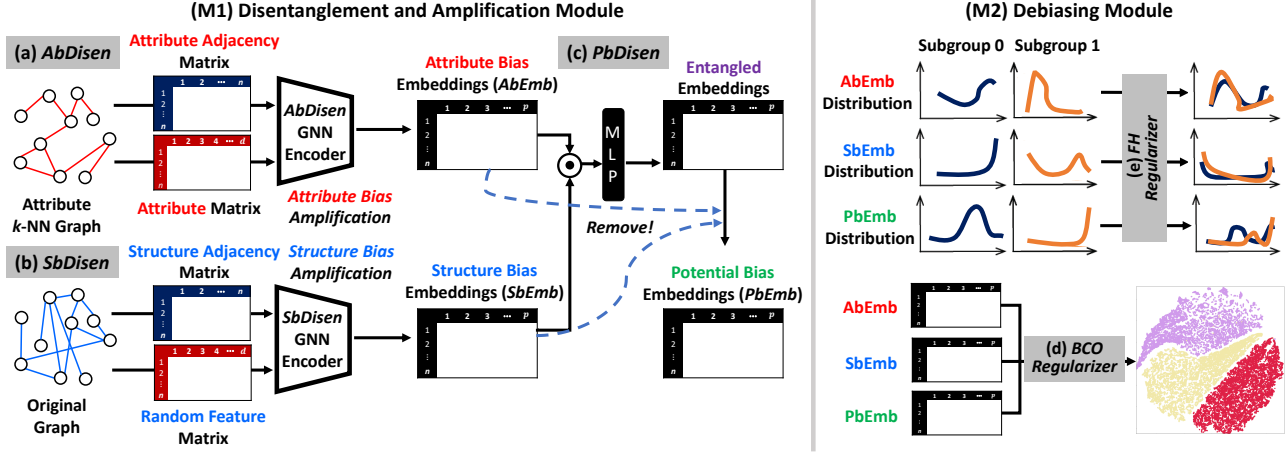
(M1) Disentanglement and Amplification Module

(a) *AbDisen*

Attribute Adjacency Matrix

1 2 ••• n
1 2 ⋮ n

1 2 3 4 ••• d
1 2 ⋮ n

Attribute Matrix

Attribute *k*-NN Graph

*AbDisen* GNN Encoder

*Attribute Bias Amplification*

Attribute Bias Embeddings (*AbEmb*)

1 2 3 ••• p
1 2 ⋮ n

(c) *PbDisen*

M L P

Entangled Embeddings

1 2 3 ••• p
1 2 ⋮ n

*Remove!*

(b) *SbDisen*

Structure Adjacency Matrix

*Structure Bias Amplification*

1 2 ••• n
1 2 ⋮ n

1 2 3 4 ••• d
1 2 ⋮ n

Random Feature Matrix

Original Graph

*SbDisen* GNN Encoder

Structure Bias Embeddings (*SbEmb*)

1 2 3 ••• p
1 2 ⋮ n

Potential Bias Embeddings (*PbEmb*)

1 2 3 ••• p
1 2 ⋮ n

(M2) Debiasing Module

Subgroup 0 Subgroup 1

AbEmb Distribution

SbEmb Distribution

PbEmb Distribution

(e) *FH Regularizer*

AbEmb

SbEmb

PbEmb

1 2 3 ••• p
1 2 ⋮ n

(d) *BCO Regularizer*